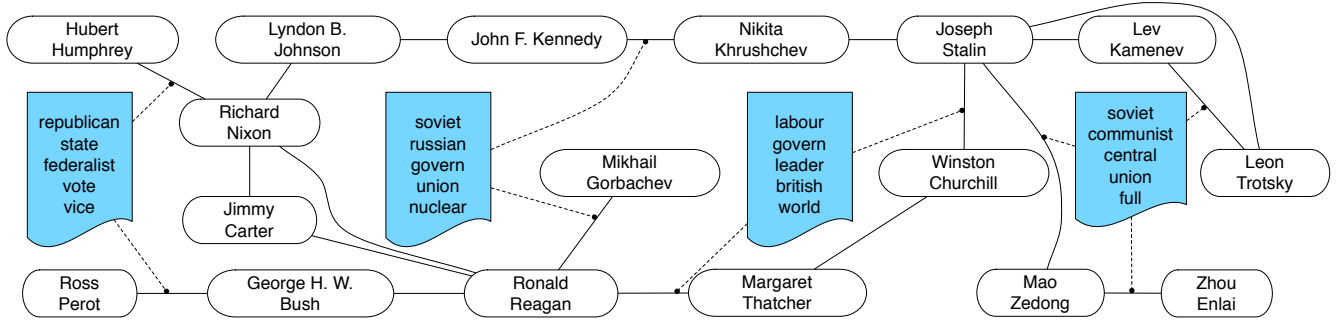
Hubert Humphrey

Lyndon B. Johnson

John F. Kennedy

Nikita Khrushchev

Joseph Stalin

Lev Kamenev

republican state federalist vote vice

Richard Nixon

soviet russian govern union nuclear

labour govern leader british world

soviet communist central union full

Leon Trotsky

Mikhail Gorbachev

Winston Churchill

Jimmy Carter

Ross Perot

George H. W. Bush

Ronald Reagan

Margaret Thatcher

Mao Zedong

Zhou Enlai